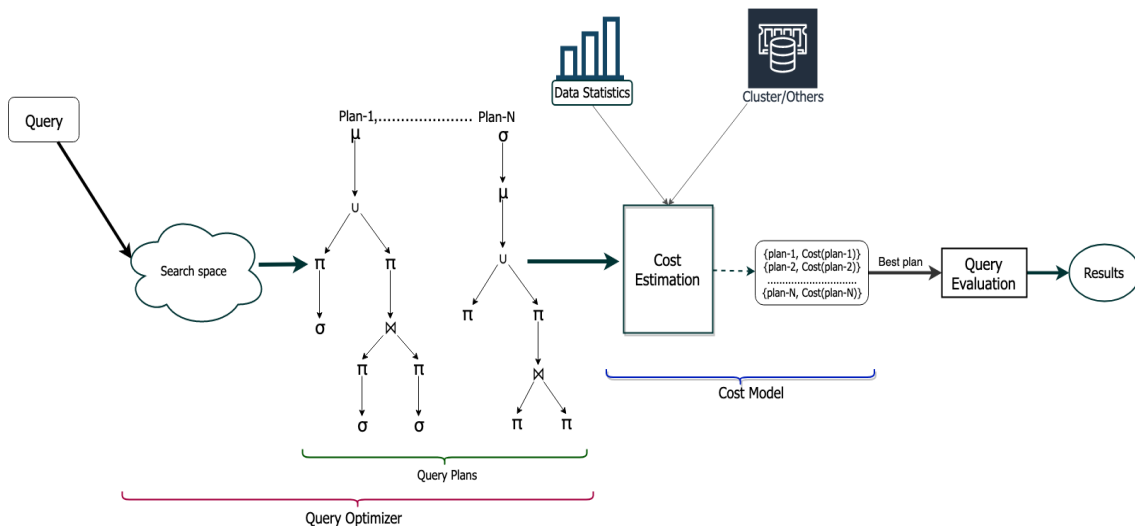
Data Statistics

Cluster/Others

Query

Search space

Plan-1,..................... Plan-N

$\mu$

$\cup$

$\pi$

$\pi$

$\sigma$

$\bowtie$

$\pi$

$\pi$

$\sigma$

$\sigma$

$\sigma$

$\mu$

$\cup$

$\pi$

$\pi$

$\bowtie$

$\pi$

$\pi$

Cost Estimation

{plan-1, Cost(plan-1)}
{plan-2, Cost(plan-2)}
.............................
{plan-N, Cost(plan-N)}

Best plan

Query Evaluation

Results

Cost Model

Query Plans

Query Optimizer